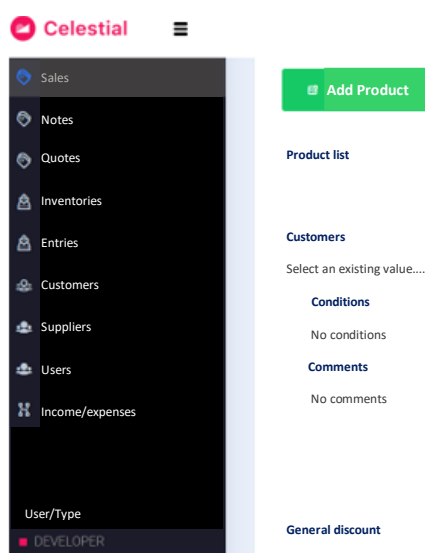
Celestial

Sales
Notes
Quotes
Inventories
Entries
Customers
Suppliers
Users
Income/expenses

User/Type
DEVELOPER

Add Product

Product list

Customers

Select an existing value....

Conditions

No conditions

Comments

No comments

General discount